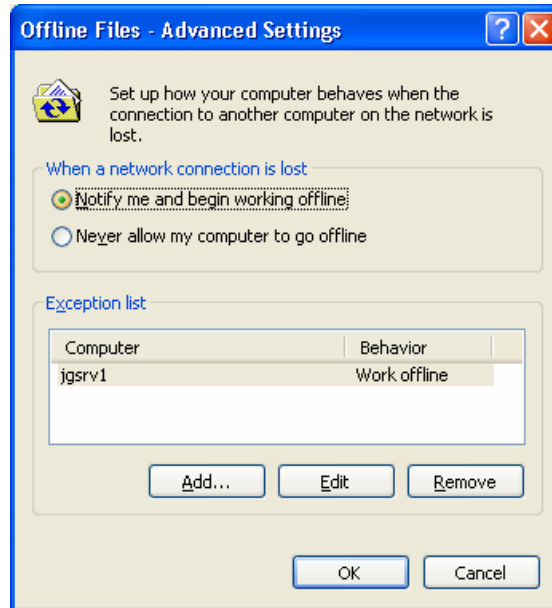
Offline Files - Advanced Settings

?

X

Set up how your computer behaves when the connection to another computer on the network is lost.

When a network connection is lost

Notify me and begin working offline

Never allow my computer to go offline

Exception list

| Computer | Behavior |
|---|---|
| jgsrv1 | Work offline |

Add...

Edit

Remove

OK

Cancel